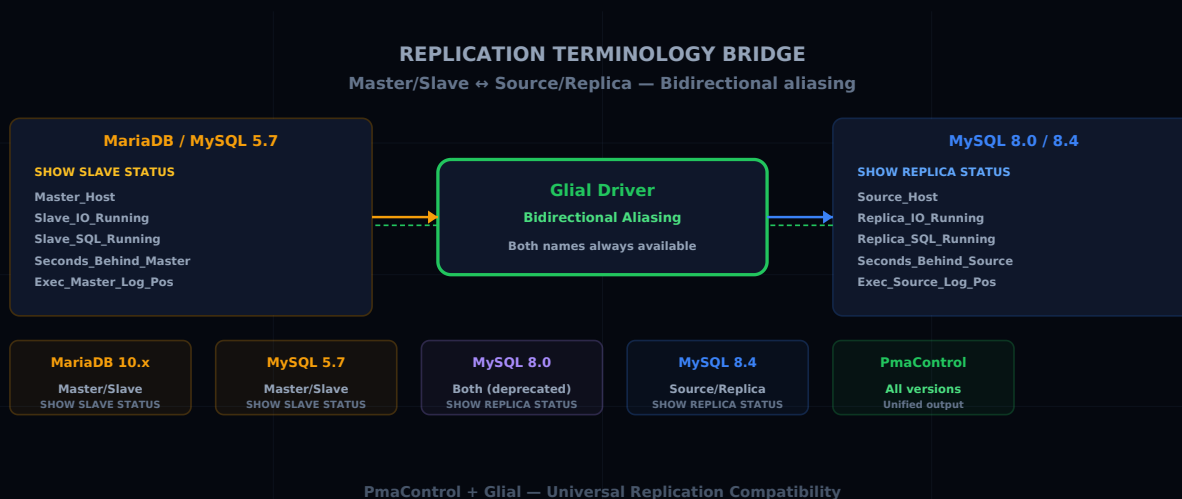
REPLICATION TERMINOLOGY BRIDGE

Master/Slave ↔ Source/Replica — Bidirectional aliasing

MariaDB / MySQL 5.7

SHOW SLAVE STATUS

Master_Host
Slave_IO_Running
Slave_SQL_Running
Seconds_Behind_Master
Exec_Master_Log_Pos

Glial Driver

Bidirectional Aliasing

Both names always available

MySQL 8.0 / 8.4

SHOW REPLICA STATUS

Source_Host
Replica_IO_Running
Replica_SQL_Running
Seconds_Behind_Source
Exec_Source_Log_Pos

MariaDB 10.x
Master/Slave
SHOW SLAVE STATUS

MySQL 5.7
Master/Slave
SHOW SLAVE STATUS

MySQL 8.0
Both (deprecated)
SHOW REPLICA STATUS

MySQL 8.4
Source/Replica
SHOW REPLICA STATUS

PmaControl
All versions
Unified output

PmaControl + Glial — Universal Replication Compatibility